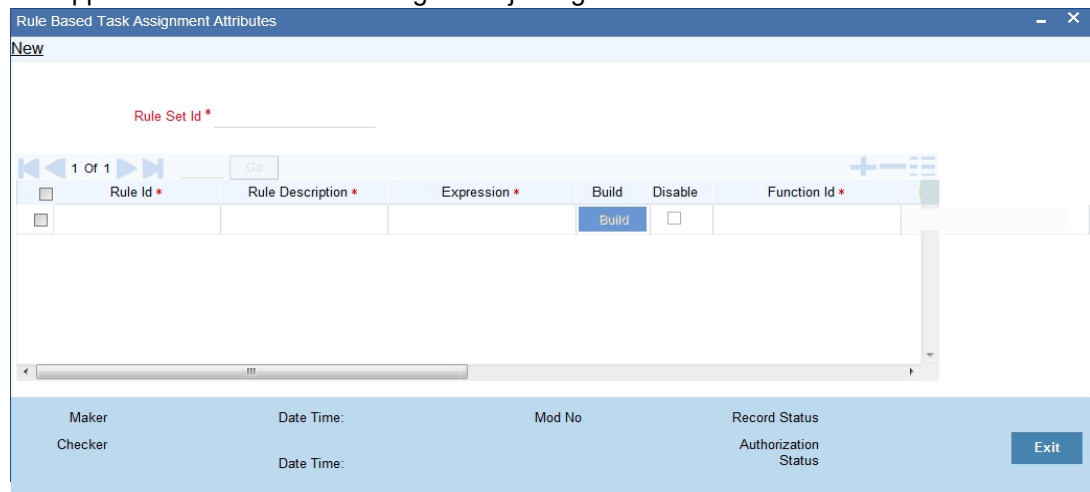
Rule Based Task Assignment Attributes

New

Rule Set Id *

1 Of 1 Go

| | Rule Id * | Rule Description * | Expression * | Build | Disable | Function Id * |
|---|---|---|---|---|---|---|
| | | | | Build | | |

Maker Date Time: Mod No Record Status

Checker Date Time: Authorization Status

Exit